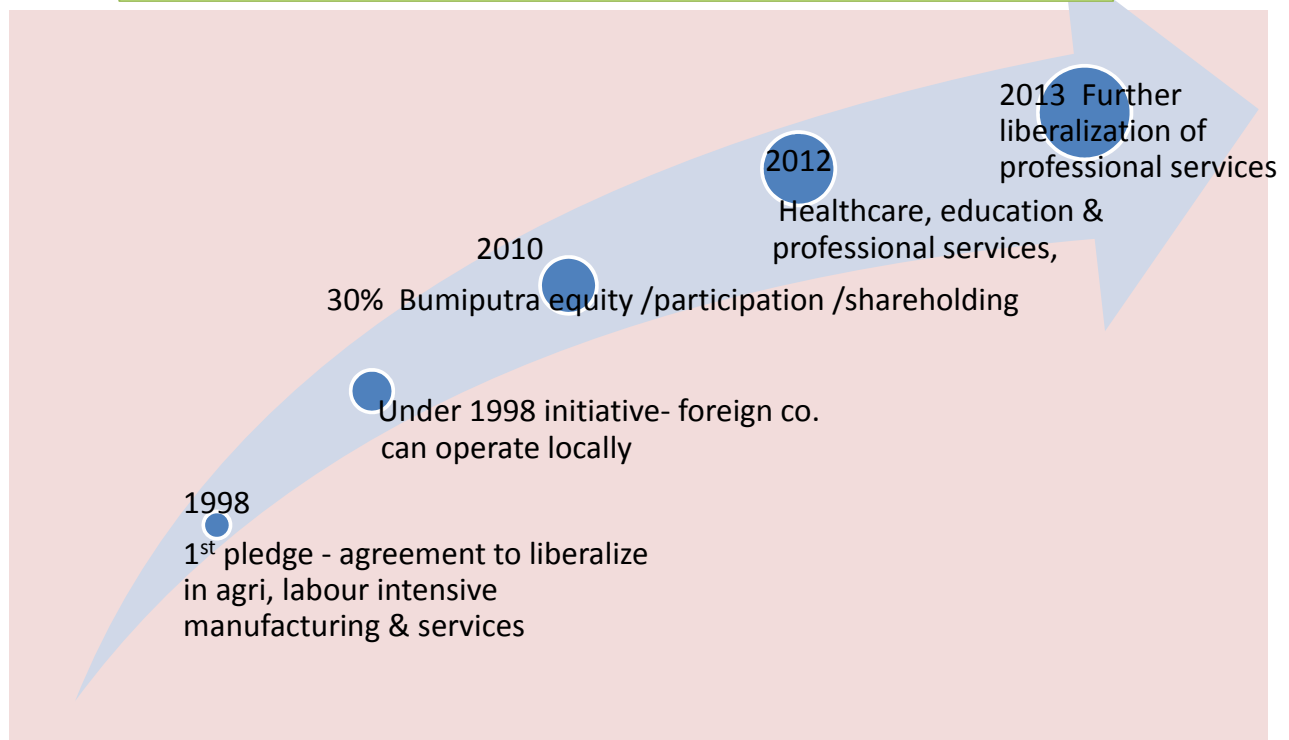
2013 Further liberalization of professional services

2012

Healthcare, education & professional services,

2010

30% Bumiputra equity /participation /shareholding

Under 1998 initiative- foreign co. can operate locally

1998

1$^{st}$ pledge - agreement to liberalize in agri, labour intensive manufacturing & services